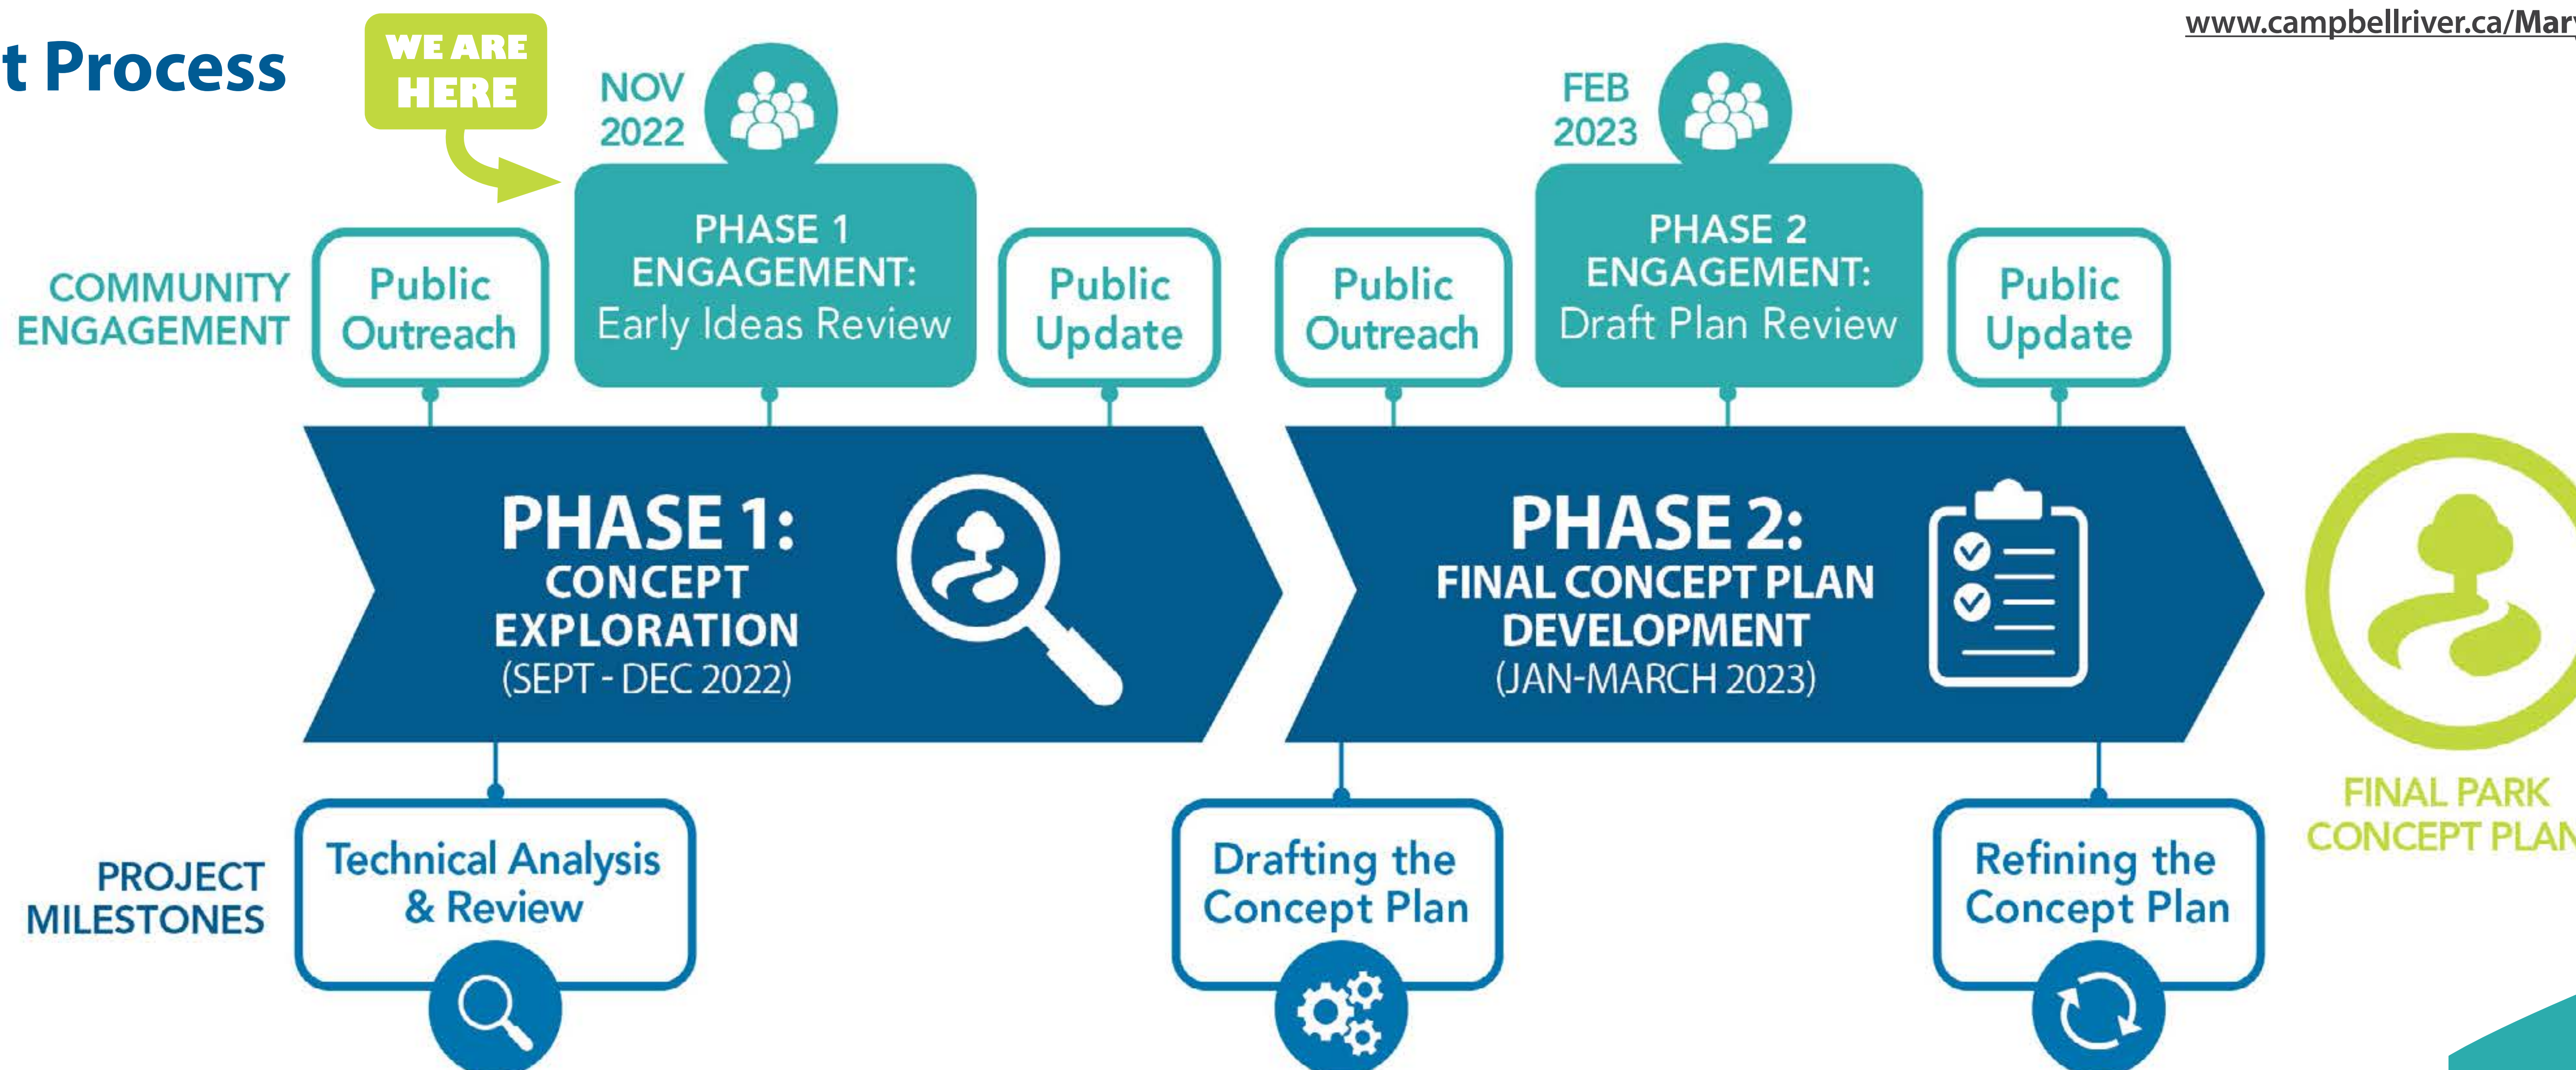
t Process

www.campbellriver.ca/Mar

WE ARE HERE

NOV 2022

FEB 2023

COMMUNITY ENGAGEMENT

Public Outreach

PHASE 1 ENGAGEMENT: Early Ideas Review

Public Update

Public Outreach

PHASE 2 ENGAGEMENT: Draft Plan Review

Public Update

PHASE 1: CONCEPT EXPLORATION (SEPT - DEC 2022)

PHASE 2: FINAL CONCEPT PLAN DEVELOPMENT (JAN-MARCH 2023)

FINAL PARK CONCEPT PLAN

PROJECT MILESTONES

Technical Analysis & Review

Drafting the Concept Plan

Refining the Concept Plan